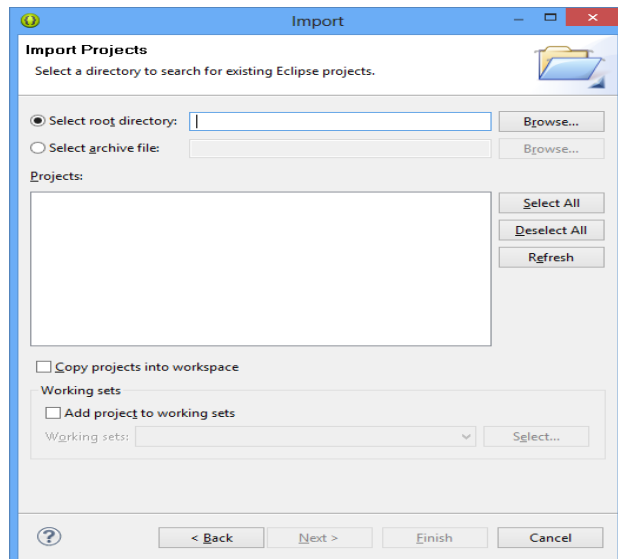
Import

Import Projects

Select a directory to search for existing Eclipse projects.

Select root directory:

Browse...

Select archive file:

Browse...

Projects:

Select All

Deselect All

Refresh

Copy projects into workspace

Working sets

Add project to working sets

Working sets:

Select...

?

< Back

Next >

Finish

Cancel